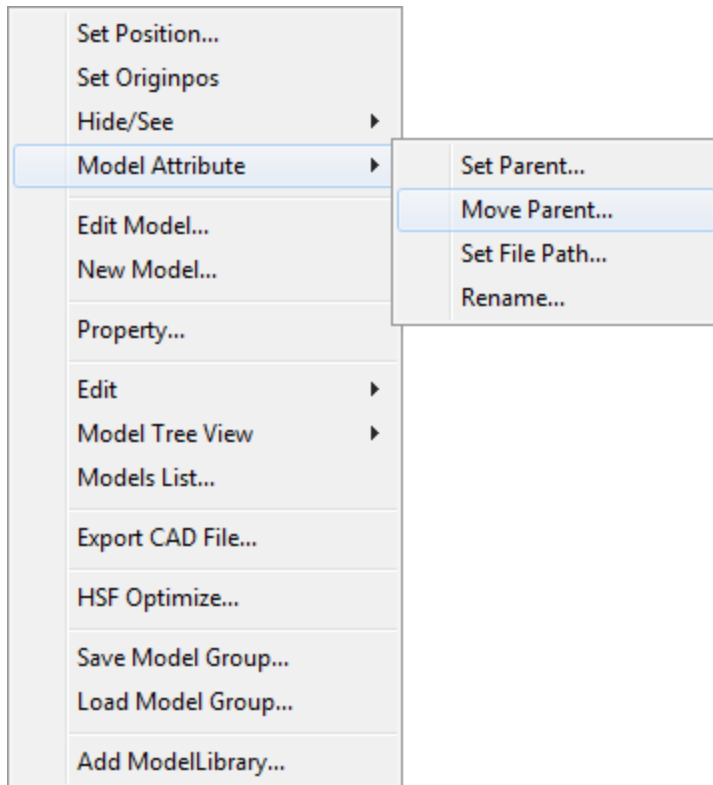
Set Position...
Set Originpos
Hide/See
Model Attribute
Set Parent...
Move Parent...
Set File Path...
Rename...
Edit Model...
New Model...
Property...
Edit
Model Tree View
Models List...
Export CAD File...
HSF Optimize...
Save Model Group...
Load Model Group...
Add ModelLibrary...